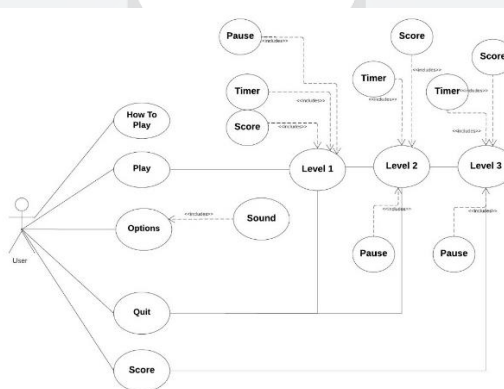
Pause
<<includes>>
Score
Score
Timer
<<includes>>
Timer
<<includes>>
<<includes>>
Timer
<<includes>>
Score
<<includes>>
<<includes>>
<<includes>>
How To Play
Play
Level 1
Level 2
Level 3
<<includes>>
<<includes>>
Options
<<includes>>
Sound
Pause
Pause
User
Quit
Score